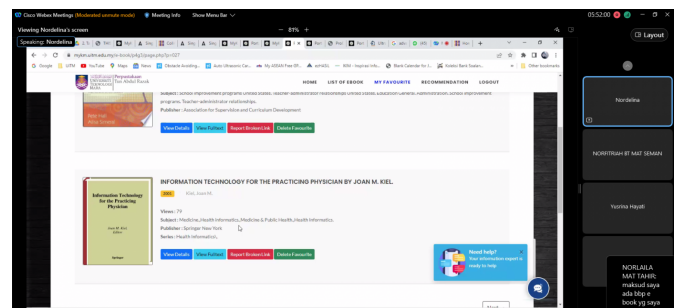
Cisco Webex Meetings (Moderated unmute mode)  Meeting Info  Show Menu Bar

Viewing Nordelina's screen  − 81% +

Speaking: Nordelina

05:52:00

Layout

mylib.uitm.edu.my/e-book/p4g3/page.php?id=327

Google  UiTM  YouTube  Maps  News  Obstacle Avoiding...  Auto Ultrasonic Car...  My ARMA Free ER...  ad-hoc...  IBM - Inscripe Infor...  Blank Calendar for J...  Koleksi Bank Soalan...  Other bookmarks

Perpustakaan Tun Abdul Razak

HOME  LIST OF EBOOK  MY FAVOURITE  RECOMMENDATION  LOGOUT

Subject : School improvement programs United States, Teacher-administrator relationships United States, Education Generic, Administration, School improvement programs, Teacher-administrator relationships.

Publisher : Association for Supervision and Curriculum Development

View Details  View Fulltext  Report Broken Link  Delete Favourite

INFORMATION TECHNOLOGY FOR THE PRACTICING PHYSICIAN BY JOAN M. KIEL

Information Technology for the Practicing Physician

Joan M. Kiel Editor

Springer

Kiel, Joan M.

Views : 79

Subject : Medicine, Health Informatics, Medicine & Public Health, Health Informatics.

Publisher : Springer New York

Series : Health Informat...

View Details  View Fulltext  Report Broken Link  Delete Favourite

Need help?
Your information expert is ready to help.

Nordelina

NORRITRAH BT MAT SEMAIN

Yusrina Hayati

NORLAILA MAT TAHIR: maksud saya ada bbp e book yg saya